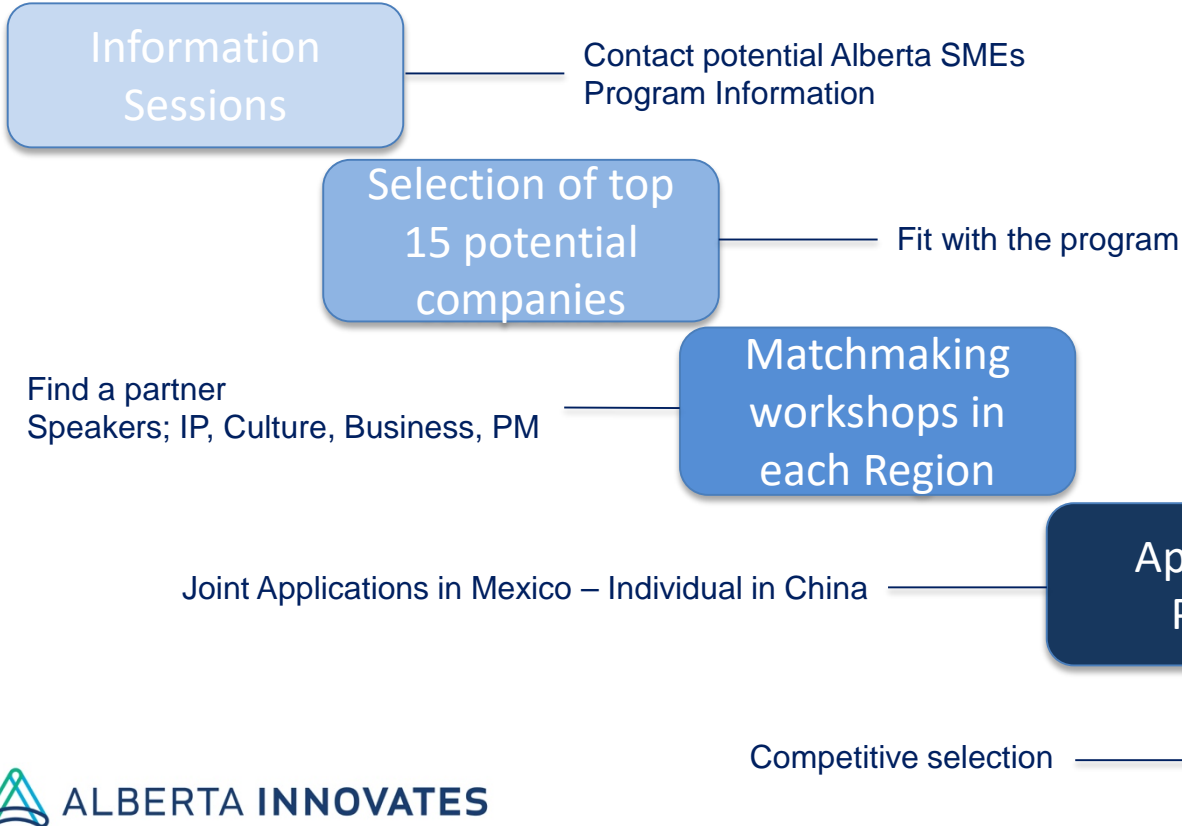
Information Sessions

Contact potential Alberta SMEs
Program Information

Selection of top 15 potential companies

Fit with the program

Matchmaking workshops in each Region

Find a partner
Speakers; IP, Culture, Business, PM

Ap
F

Joint Applications in Mexico – Individual in China

Competitive selection

ALBERTA INNOVATES